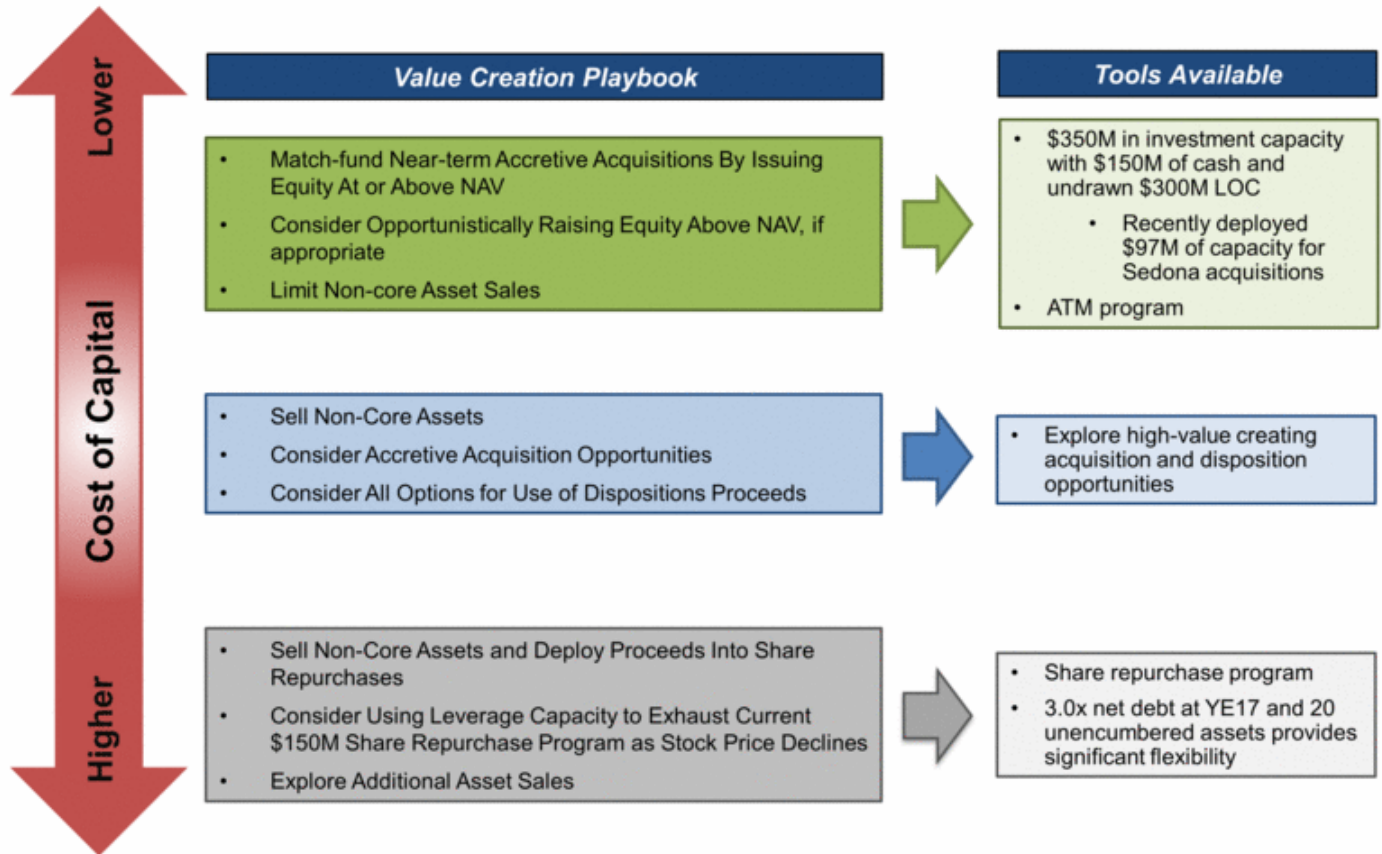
Lower

Cost of Capital

Higher

Value Creation Playbook

• Match-fund Near-term Accretive Acquisitions By Issuing Equity At or Above NAV
• Consider Opportunistically Raising Equity Above NAV, if appropriate
• Limit Non-core Asset Sales

Tools Available

• $350M in investment capacity with $150M of cash and undrawn $300M LOC
  • Recently deployed $97M of capacity for Sedona acquisitions
• ATM program

• Sell Non-Core Assets
• Consider Accretive Acquisition Opportunities
• Consider All Options for Use of Dispositions Proceeds

• Explore high-value creating acquisition and disposition opportunities

• Sell Non-Core Assets and Deploy Proceeds Into Share Repurchases
• Consider Using Leverage Capacity to Exhaust Current $150M Share Repurchase Program as Stock Price Declines
• Explore Additional Asset Sales

• Share repurchase program
• 3.0x net debt at YE17 and 20 unencumbered assets provides significant flexibility